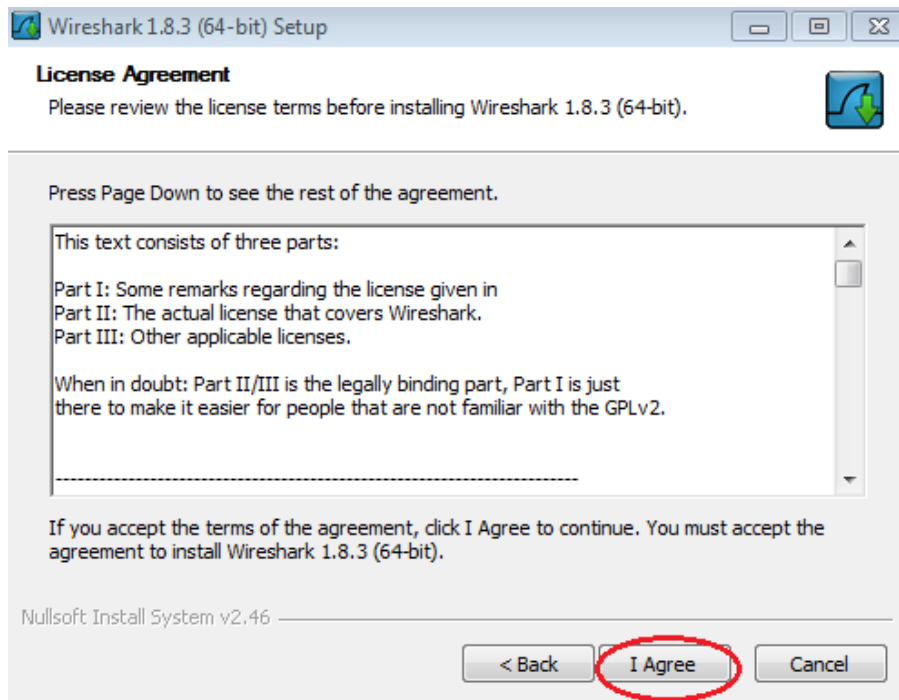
Wireshark 1.8.3 (64-bit) Setup

License Agreement

Please review the license terms before installing Wireshark 1.8.3 (64-bit).

Press Page Down to see the rest of the agreement.

This text consists of three parts:

Part I: Some remarks regarding the license given in
Part II: The actual license that covers Wireshark.
Part III: Other applicable licenses.

When in doubt: Part II/III is the legally binding part, Part I is just there to make it easier for people that are not familiar with the GPLv2.

------------------------------------------------------------------------

If you accept the terms of the agreement, click I Agree to continue. You must accept the agreement to install Wireshark 1.8.3 (64-bit).

Nullsoft Install System v2.46

< Back

I Agree

Cancel